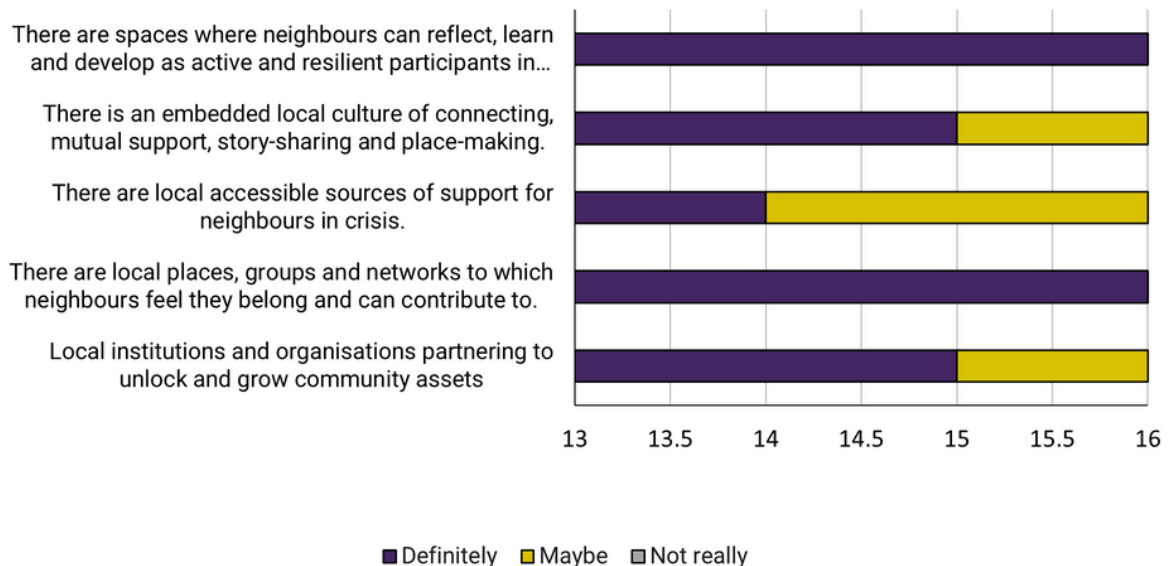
There are spaces where neighbours can reflect, learn and develop as active and resilient participants in...

There is an embedded local culture of connecting, mutual support, story-sharing and place-making.

There are local accessible sources of support for neighbours in crisis.

There are local places, groups and networks to which neighbours feel they belong and can contribute to.

Local institutions and organisations partnering to unlock and grow community assets

13 13.5 14 14.5 15 15.5 16

Definitely Maybe Not really